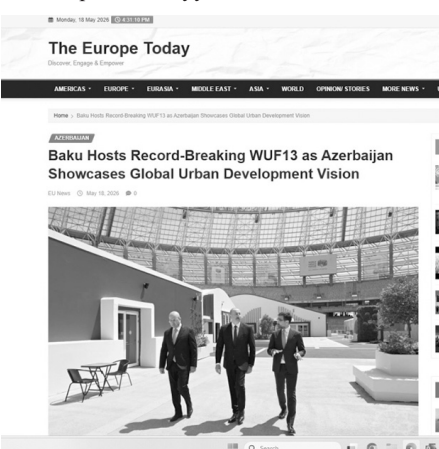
Monday, 18 May 2026 4:31:18 PM

The Europe Today
Discover, Engage & Empower

AMERICAS EUROPE EURASIA MIDDLE EAST ASIA WORLD OPINION/ STORIES MORE NEWS

Home › Baku Hosts Record-Breaking WUF13 as Azerbaijan Showcases Global Urban Development Vision

AZERBAIJAN

Baku Hosts Record-Breaking WUF13 as Azerbaijan Showcases Global Urban Development Vision

EU News May 18, 2026 0

Search